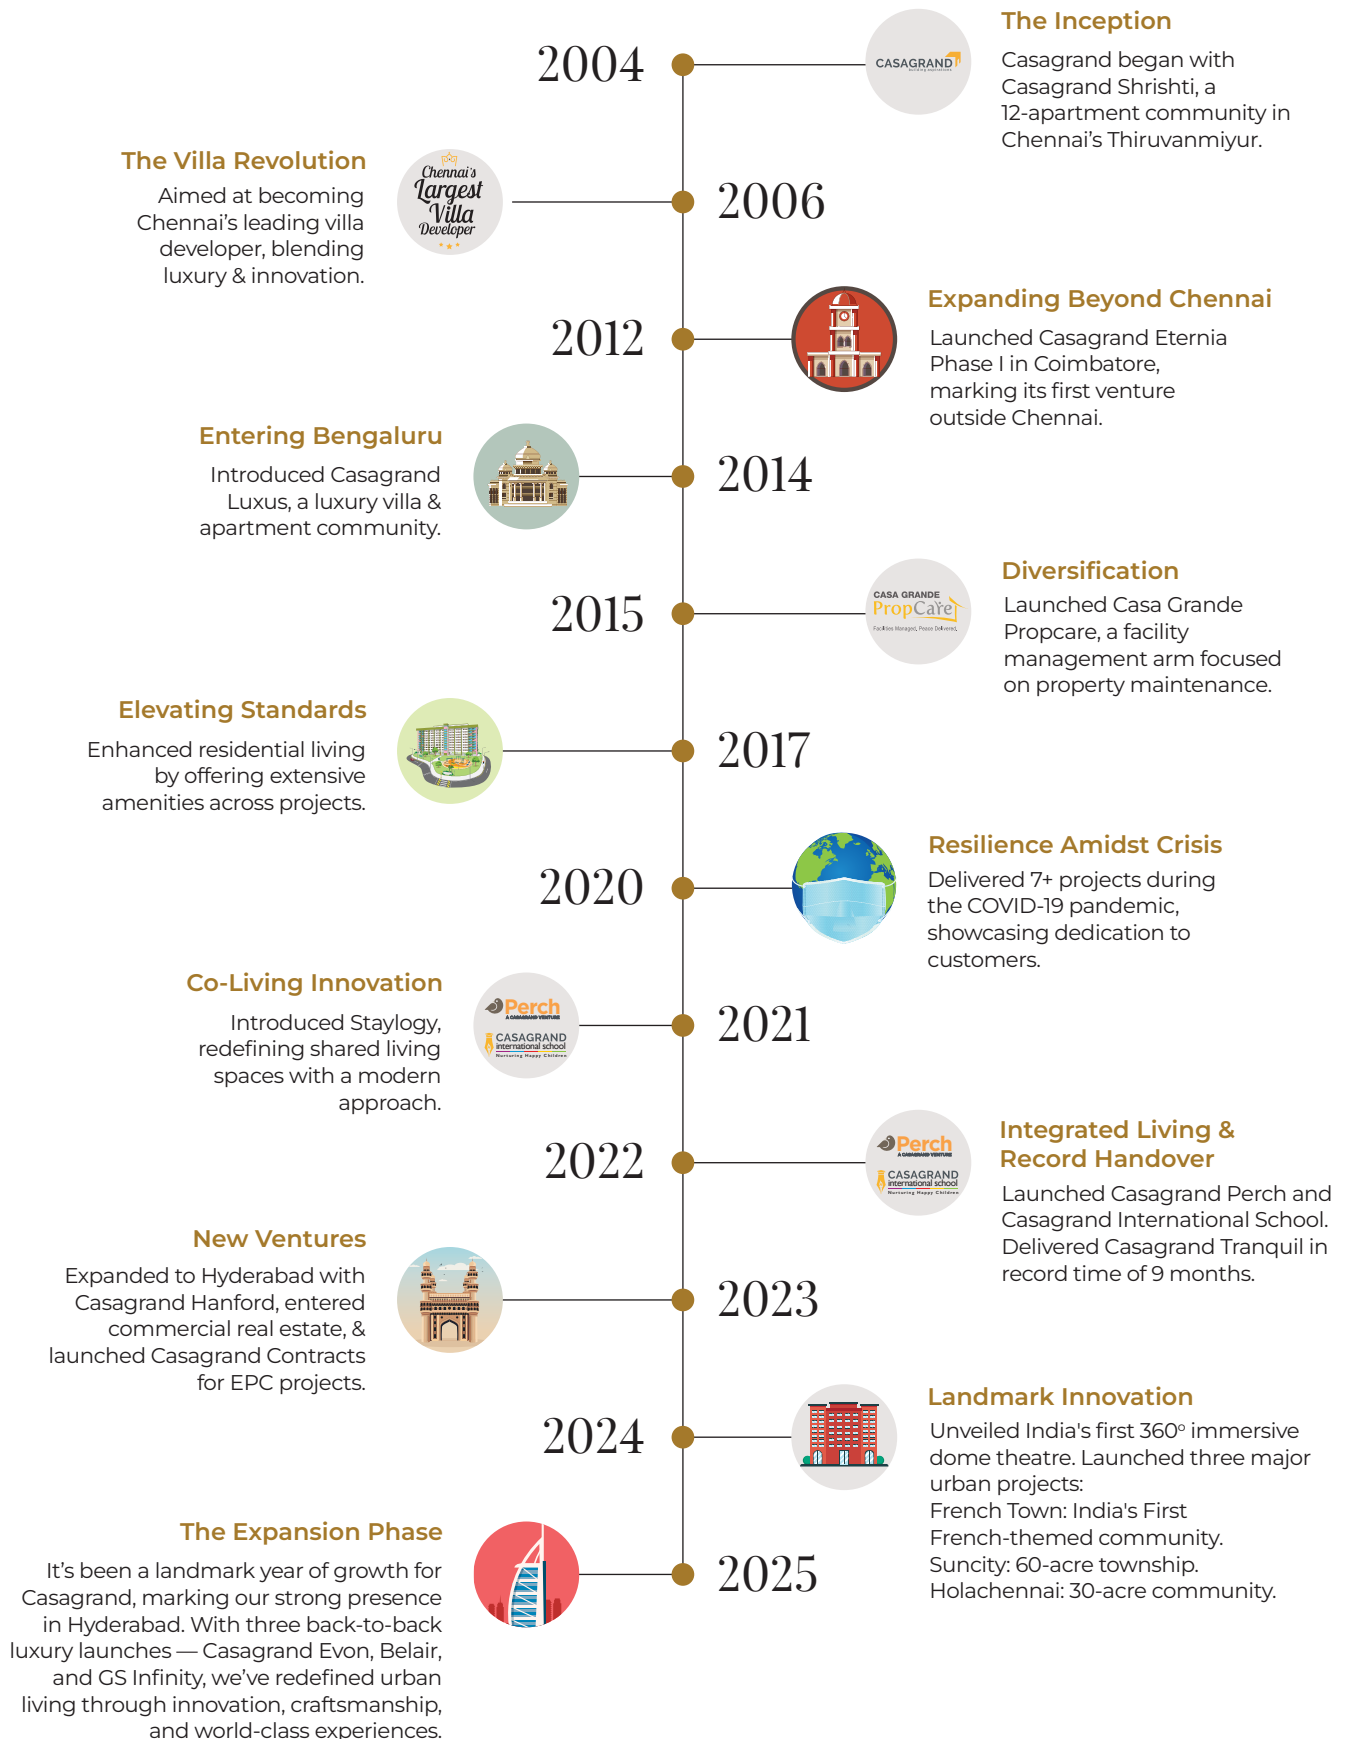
2004

CASAGRAND

The Inception

Casagrand began with Casagrand Shrishti, a 12-apartment community in Chennai's Thiruvanmiyur.

The Villa Revolution

Aimed at becoming Chennai's leading villa developer, blending luxury & innovation.

Chennai's Largest Villa Developer

2006

2012

Expanding Beyond Chennai

Launched Casagrand Eternia Phase I in Coimbatore, marking its first venture outside Chennai.

Entering Bengaluru

Introduced Casagrand Luxus, a luxury villa & apartment community.

2014

2015

CASA GRANDE PropCare

Diversification

Launched Casa Grande Propcare, a facility management arm focused on property maintenance.

Elevating Standards

Enhanced residential living by offering extensive amenities across projects.

2017

2020

Resilience Amidst Crisis

Delivered 7+ projects during the COVID-19 pandemic, showcasing dedication to customers.

Co-Living Innovation

Introduced Staylogy, redefining shared living spaces with a modern approach.

Perch

CASAGRAND international school

2021

2022

Perch

CASAGRAND international school

Integrated Living & Record Handover

Launched Casagrand Perch and Casagrand International School. Delivered Casagrand Tranquil in record time of 9 months.

New Ventures

Expanded to Hyderabad with Casagrand Hanford, entered commercial real estate, & launched Casagrand Contracts for EPC projects.

2023

2024

Landmark Innovation

Unveiled India's first 360° immersive dome theatre. Launched three major urban projects:
French Town: India's First French-themed community.
Suncity: 60-acre township.
Holachennai: 30-acre community.

The Expansion Phase

It's been a landmark year of growth for Casagrand, marking our strong presence in Hyderabad. With three back-to-back luxury launches — Casagrand Evon, Belair, and GS Infinity, we've redefined urban living through innovation, craftsmanship, and world-class experiences.

2025